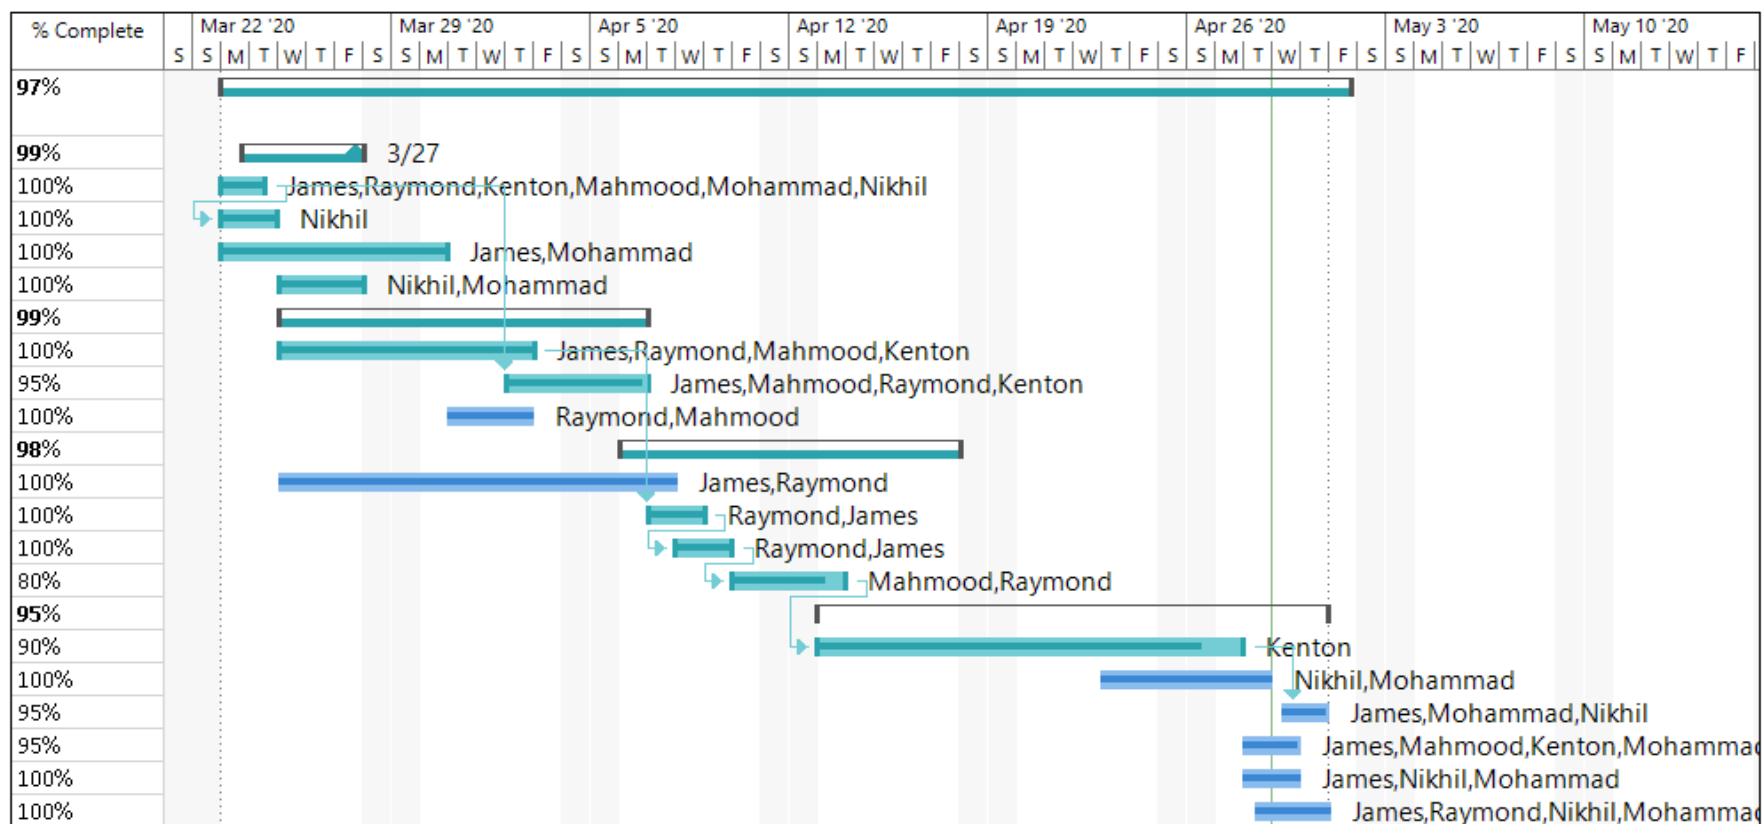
| % Complete | Mar 22 '20 | Mar 29 '20 | Apr 5 '20 | Apr 12 '20 | Apr 19 '20 | Apr 26 '20 | May 3 '20 | May 10 '20 |
|---|---|---|---|---|---|---|---|---|
| | S S M T W T F | S S M T W T F | S S M T W T F | S S M T W T F | S S M T W T F | S S M T W T F | S S M T W T F | S S M T W T F |

97%
99% 3/27
100% James,Raymond,Kenton,Mahmood,Mohammad,Nikhil
100% Nikhil
100% James,Mohammad
100% Nikhil,Mohammad
99%
100% James,Raymond,Mahmood,Kenton
95% James,Mahmood,Raymond,Kenton
100% Raymond,Mahmood
98%
100% James,Raymond
100% Raymond,James
100% Raymond,James
80% Mahmood,Raymond
95%
90% Kenton
100% Nikhil,Mohammad
95% James,Mohammad,Nikhil
95% James,Mahmood,Kenton,Mohammad
100% James,Nikhil,Mohammad
100% James,Raymond,Nikhil,Mohammad